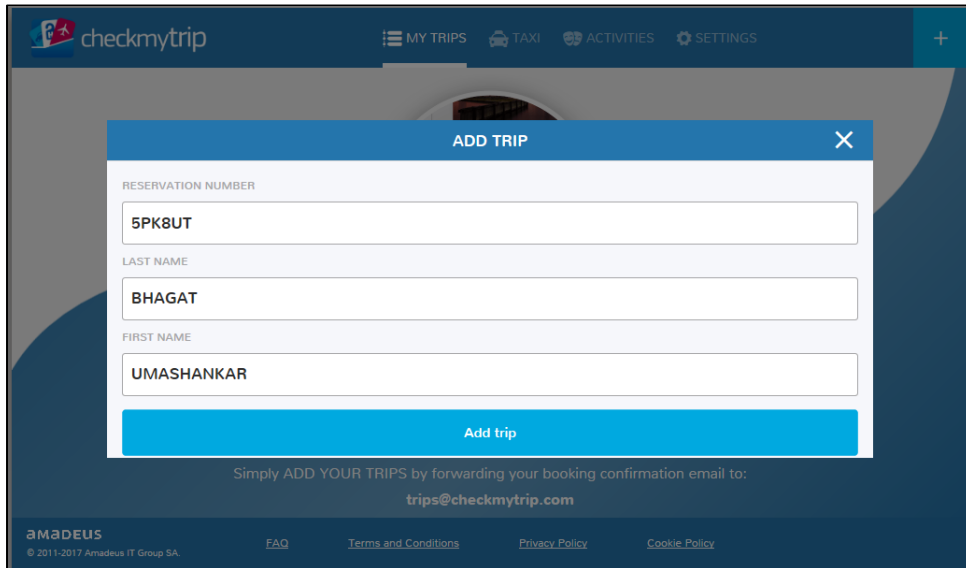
checkmytrip

MY TRIPS TAXI ACTIVITIES SETTINGS

+

ADD TRIP

RESERVATION NUMBER

5PK8UT

LAST NAME

BHAGAT

FIRST NAME

UMASHANKAR

Add trip

Simply ADD YOUR TRIPS by forwarding your booking confirmation email to:

trips@checkmytrip.com

amadeus

© 2011-2017 Amadeus IT Group SA.

FAQ Terms and Conditions Privacy Policy Cookie Policy